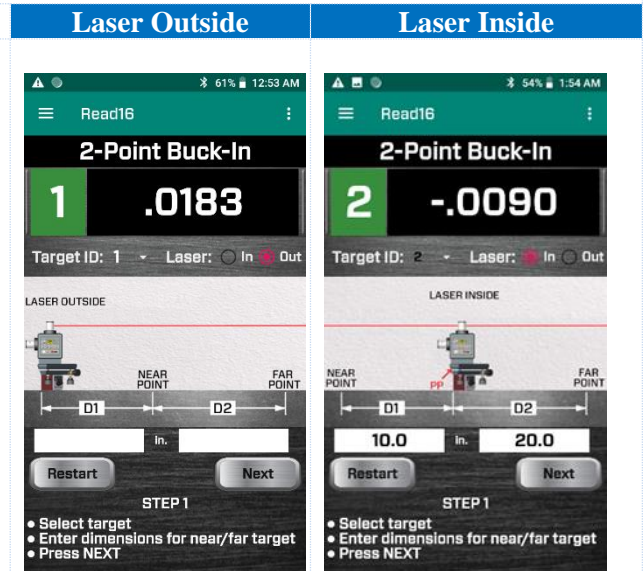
| Laser Outside | Laser Inside |
|---|---|
| 61% 12:53 AM<br>Read16<br>2-Point Buck-In<br>1 .0183<br>Target ID: 1 Laser: In Out<br>LASER OUTSIDE<br>NEAR POINT<br>FAR POINT<br>D1 D2<br>in.<br>Restart Next<br>STEP 1<br>• Select target<br>• Enter dimensions for near/far target<br>• Press NEXT | 54% 1:54 AM<br>Read16<br>2-Point Buck-In<br>2 -.0090<br>Target ID: 2 Laser: In Out<br>LASER INSIDE<br>NEAR POINT<br>PP<br>FAR POINT<br>D1 D2<br>10.0 in. 20.0<br>Restart Next<br>STEP 1<br>• Select target<br>• Enter dimensions for near/far target<br>• Press NEXT |